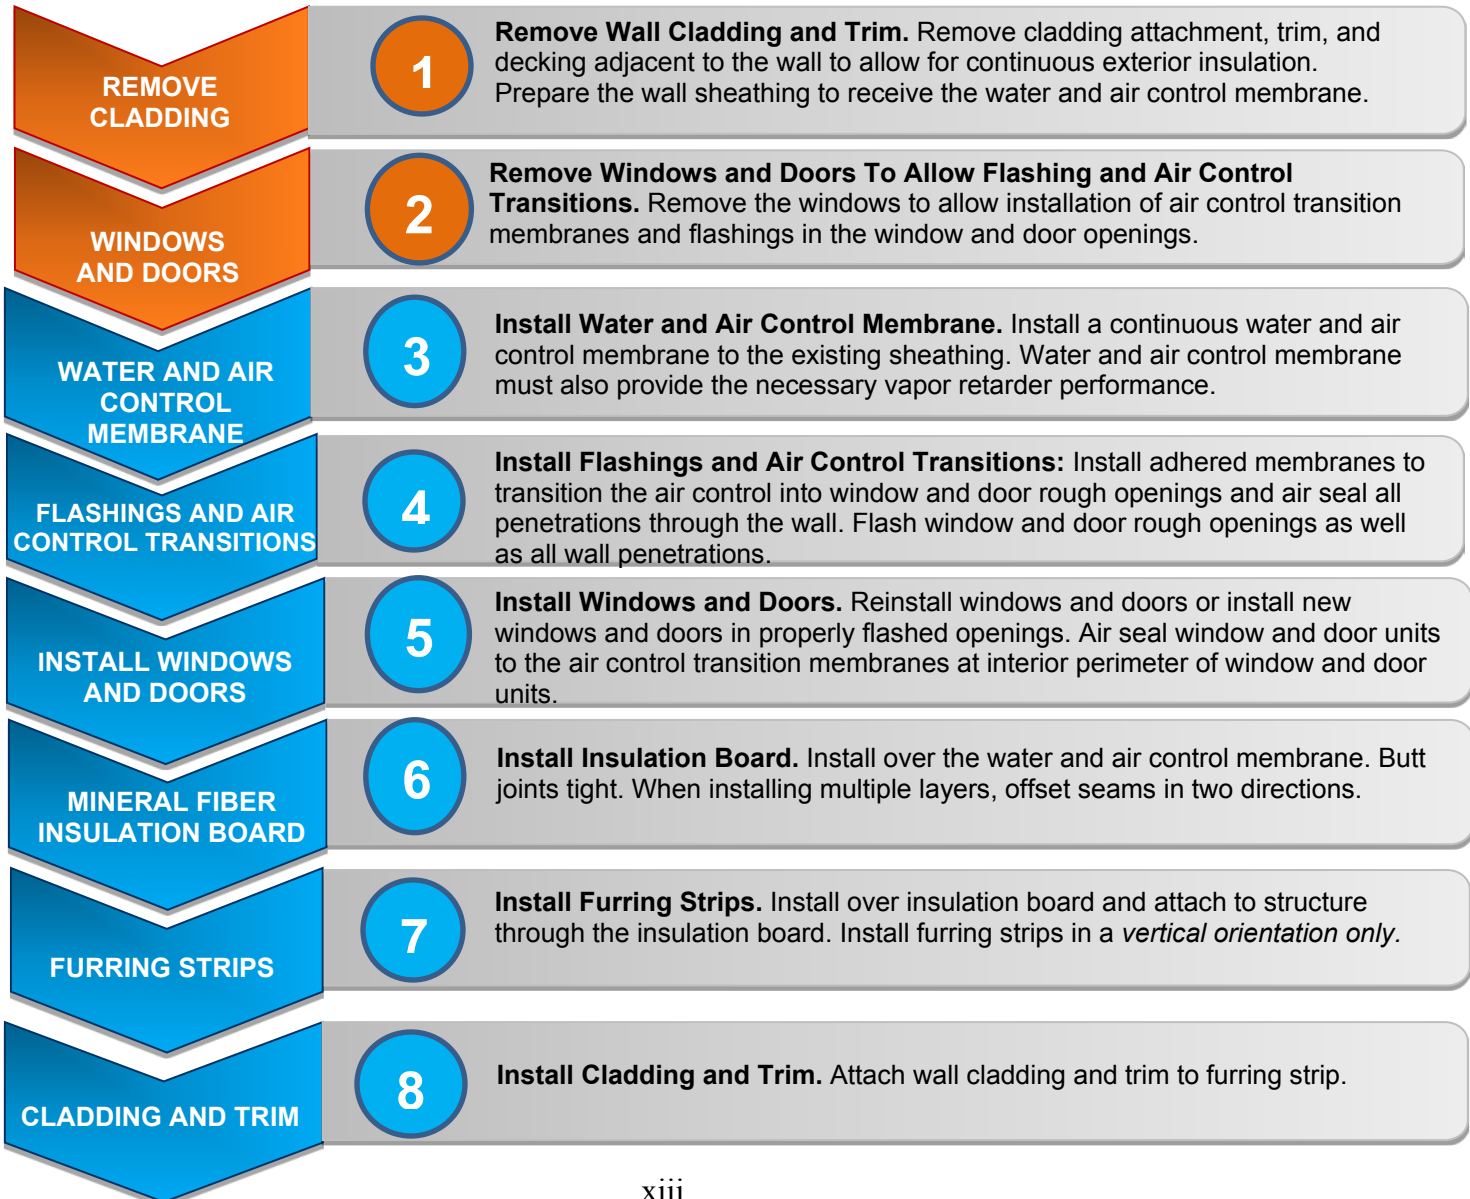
REMOVE CLADDING

1

**Remove Wall Cladding and Trim.** Remove cladding attachment, trim, and decking adjacent to the wall to allow for continuous exterior insulation. Prepare the wall sheathing to receive the water and air control membrane.

WINDOWS AND DOORS

2

**Remove Windows and Doors To Allow Flashing and Air Control Transitions.** Remove the windows to allow installation of air control transition membranes and flashings in the window and door openings.

WATER AND AIR CONTROL MEMBRANE

3

**Install Water and Air Control Membrane.** Install a continuous water and air control membrane to the existing sheathing. Water and air control membrane must also provide the necessary vapor retarder performance.

FLASHINGS AND AIR CONTROL TRANSITIONS

4

**Install Flashings and Air Control Transitions:** Install adhered membranes to transition the air control into window and door rough openings and air seal all penetrations through the wall. Flash window and door rough openings as well as all wall penetrations.

INSTALL WINDOWS AND DOORS

5

**Install Windows and Doors.** Reinstall windows and doors or install new windows and doors in properly flashed openings. Air seal window and door units to the air control transition membranes at interior perimeter of window and door units.

MINERAL FIBER INSULATION BOARD

6

**Install Insulation Board.** Install over the water and air control membrane. Butt joints tight. When installing multiple layers, offset seams in two directions.

FURRING STRIPS

7

**Install Furring Strips.** Install over insulation board and attach to structure through the insulation board. Install furring strips in a *vertical orientation only.*

CLADDING AND TRIM

8

**Install Cladding and Trim.** Attach wall cladding and trim to furring strip.

xiii